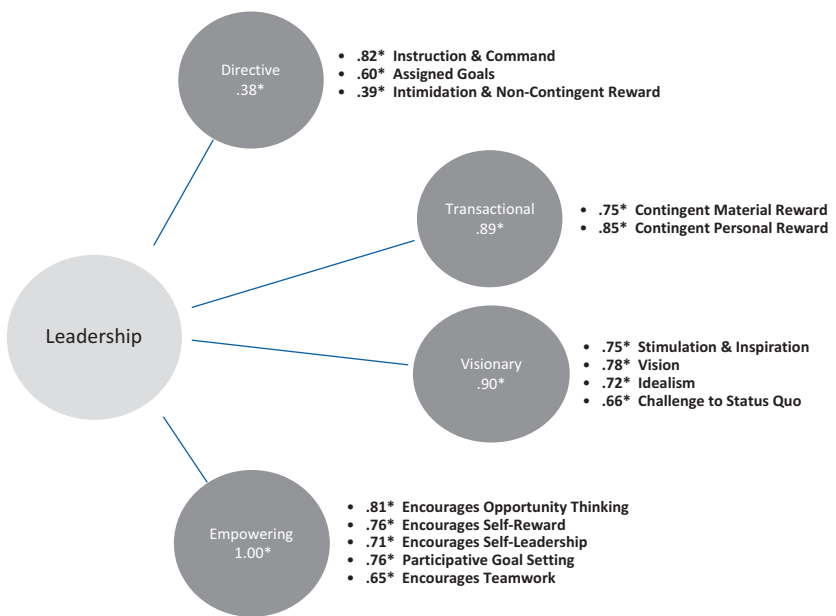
Directive
.38*

- .82* Instruction & Command
- .60* Assigned Goals
- .39* Intimidation & Non-Contingent Reward

Transactional
.89*

- .75* Contingent Material Reward
- .85* Contingent Personal Reward

Leadership

Visionary
.90*

- .75* Stimulation & Inspiration
- .78* Vision
- .72* Idealism
- .66* Challenge to Status Quo

Empowering
1.00*

- .81* Encourages Opportunity Thinking
- .76* Encourages Self-Reward
- .71* Encourages Self-Leadership
- .76* Participative Goal Setting
- .65* Encourages Teamwork